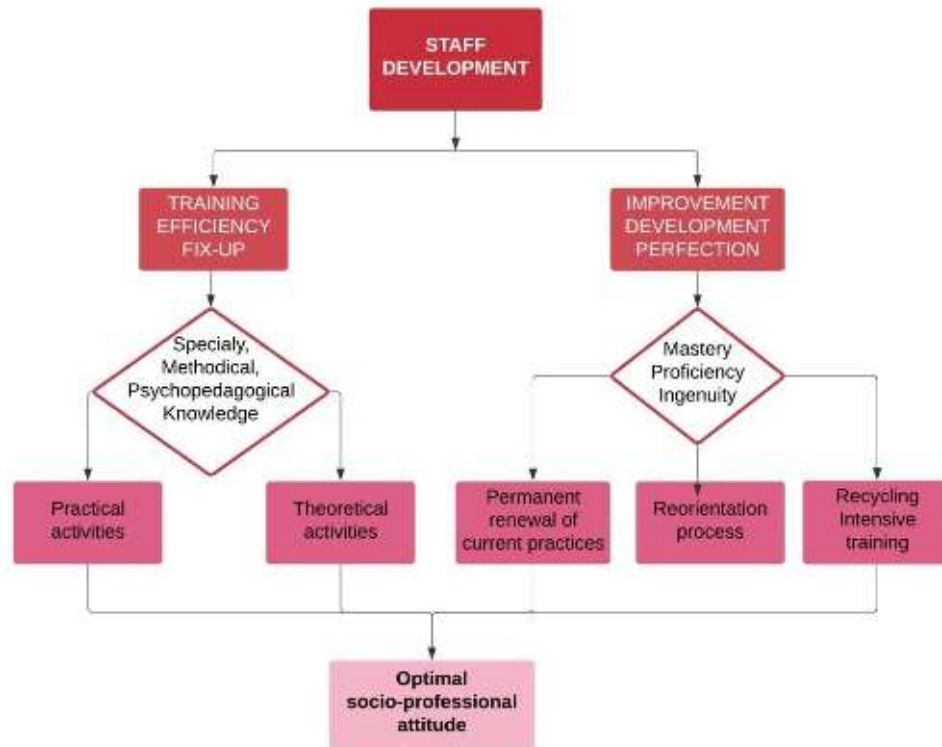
STAFF DEVELOPMENT

TRAINING EFFICIENCY FIX-UP

IMPROVEMENT DEVELOPMENT PERFECTION

Specialy, Methodical, Psychopedagogical Knowledge

Mastery Proficiency Ingenuity

Practical activities

Theoretical activities

Permanent renewal of current practices

Reorientation process

Recycling Intensive training

Optimal socio-professional attitude